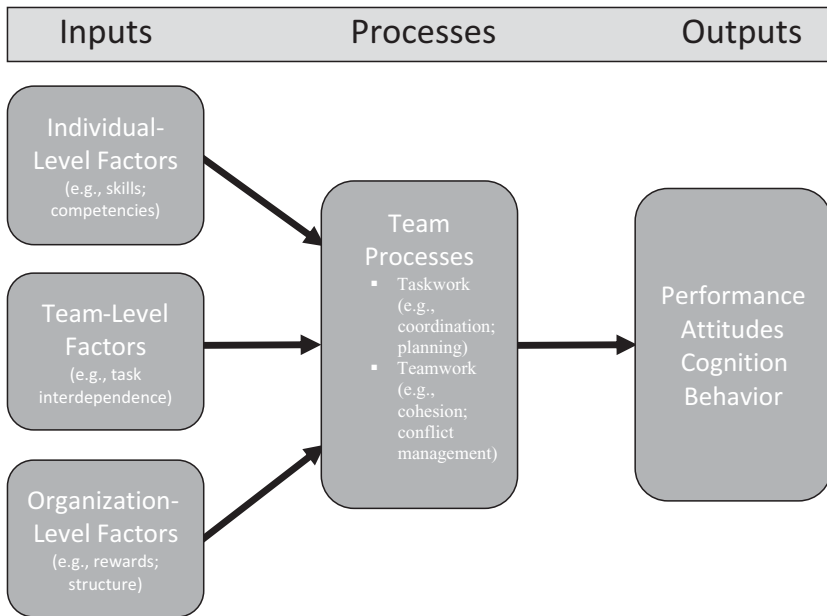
Inputs Processes Outputs

Individual-Level Factors
(e.g., skills; competencies)

Team-Level Factors
(e.g., task interdependence)

Organization-Level Factors
(e.g., rewards; structure)

Team Processes
- Taskwork (e.g., coordination; planning)
- Teamwork (e.g., cohesion; conflict management)

Performance
Attitudes
Cognition
Behavior